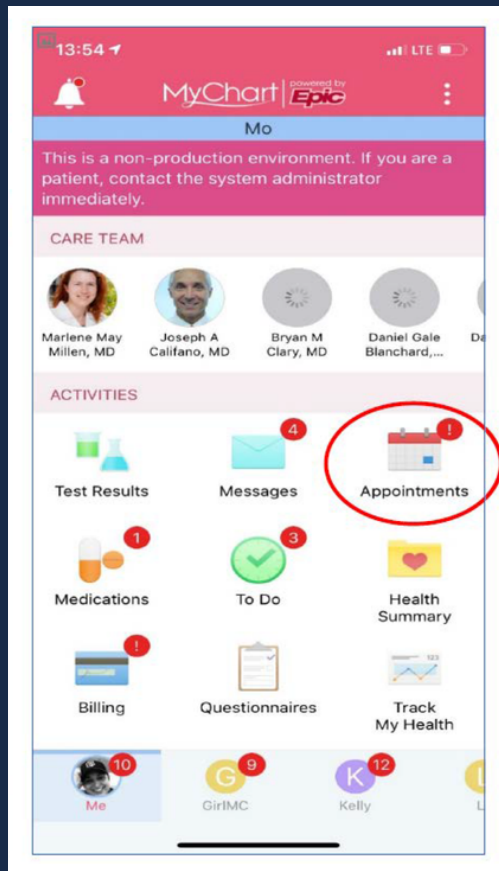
13:54

LTE

MyChart powered by Epic

Mo

This is a non-production environment. If you are a patient, contact the system administrator immediately.

CARE TEAM

Marlene May Millen, MD

Joseph A Califano, MD

Bryan M Clary, MD

Daniel Gale Blanchard,...

Da

ACTIVITIES

Test Results

4
Messages

!
Appointments

1
Medications

3
To Do

Health Summary

!
Billing

Questionnaires

Track My Health

10
Me

9
G
GirlMC

12
K
Kelly

L